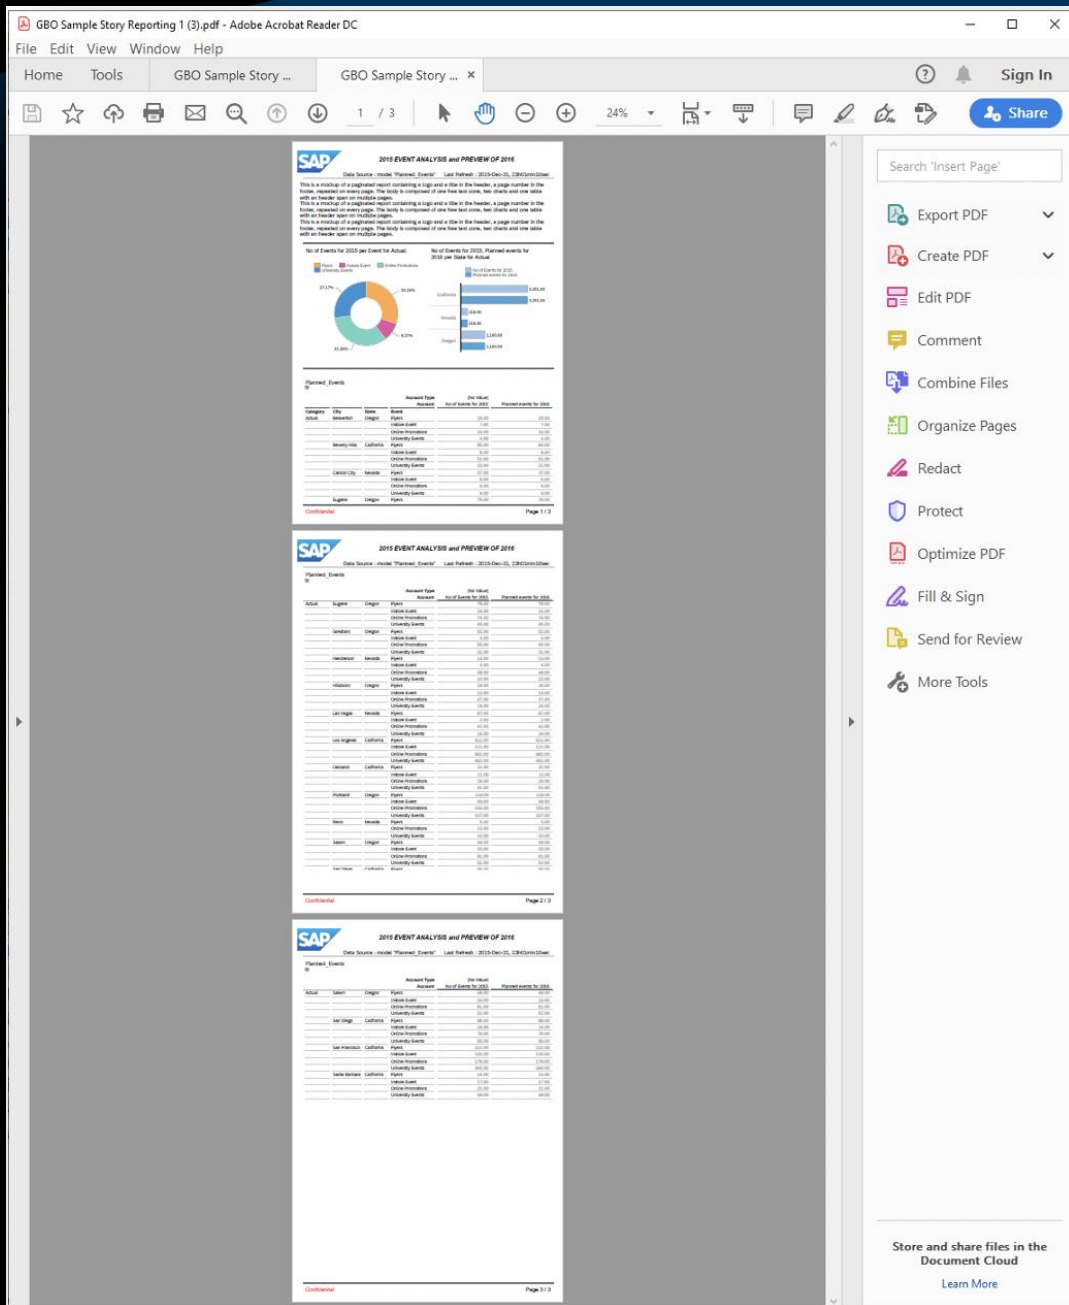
GBO Sample Story Reporting 1 (3).pdf - Adobe Acrobat Reader DC

File Edit View Window Help

Home Tools GBO Sample Story ... GBO Sample Story ... ×

Sign In

1 / 3 24% Share

SAP 2015 EVENT ANALYSIS and PREVIEW OF 2016

Data Source : model "Planned_Events" Last Refresh : 2015-Dec-31, 23h01min10sec

This is a mockup of a paginated report containing a logo and a title in the header, a page number in the footer, repeated on every page. The body is composed of one free text zone, two charts and one table with an header span on multiple pages.
This is a mockup of a paginated report containing a logo and a title in the header, a page number in the footer, repeated on every page. The body is composed of one free text zone, two charts and one table with an header span on multiple pages.
This is a mockup of a paginated report containing a logo and a title in the header, a page number in the footer, repeated on every page. The body is composed of one free text zone, two charts and one table with an header span on multiple pages.

No of Events for 2015 per Event for Actual

No of Events for 2015, Planned events for 2016 per State for Actual

Planned_Events

Confidential Page 1 / 3

SAP 2015 EVENT ANALYSIS and PREVIEW OF 2016

Data Source : model "Planned_Events" Last Refresh : 2015-Dec-31, 23h01min10sec

Planned_Events

Confidential Page 2 / 3

SAP 2015 EVENT ANALYSIS and PREVIEW OF 2016

Data Source : model "Planned_Events" Last Refresh : 2015-Dec-31, 23h01min10sec

Planned_Events

Confidential Page 3 / 3

Search 'Insert Page'

Export PDF
Create PDF
Edit PDF
Comment
Combine Files
Organize Pages
Redact
Protect
Optimize PDF
Fill & Sign
Send for Review
More Tools

Store and share files in the Document Cloud
Learn More